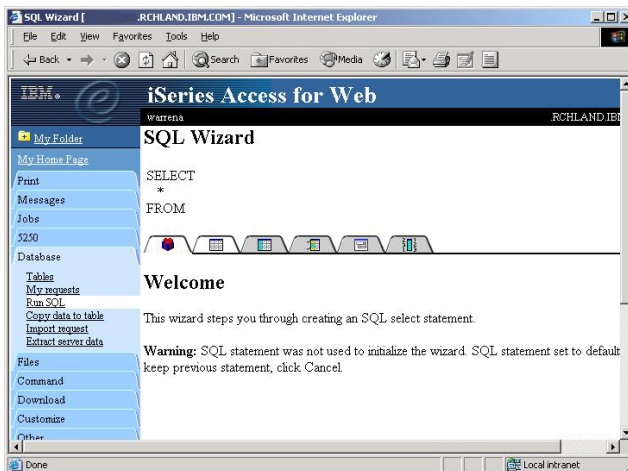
SQL Wizard [ .RCHLAND.IBM.COM] - Microsoft Internet Explorer

File Edit View Favorites Tools Help

Back Search Favorites Media

IBM.

iSeries Access for Web

warrena .RCHLAND.IBI

My Folder

My Home Page

Print

Messages

Jobs

5250

Database

Tables
My requests
Run SQL
Copy data to table
Import request
Extract server data

Files

Command

Download

Customize

Other

SQL Wizard

SELECT
*
FROM

Welcome

This wizard steps you through creating an SQL select statement.

**Warning:** SQL statement was not used to initialize the wizard. SQL statement set to default keep previous statement, click Cancel.

Done

Local intranet